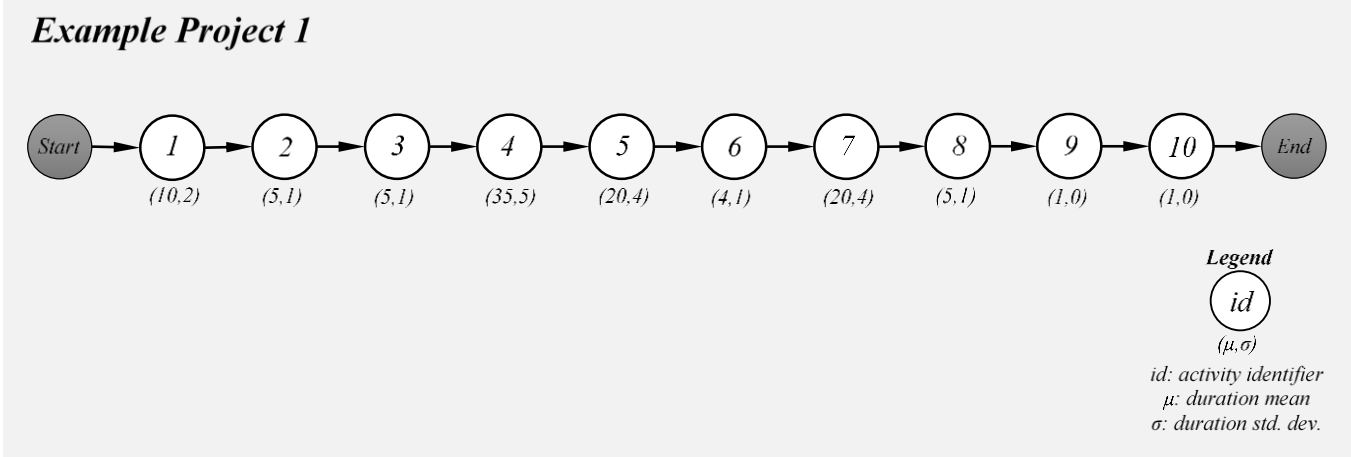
Example Project 1

Start 1 2 3 4 5 6 7 8 9 10 End

(10,2) (5,1) (5,1) (35,5) (20,4) (4,1) (20,4) (5,1) (1,0) (1,0)

Legend
id
$(\mu,\sigma)$
id: activity identifier
$\mu$: duration mean
$\sigma$: duration std. dev.